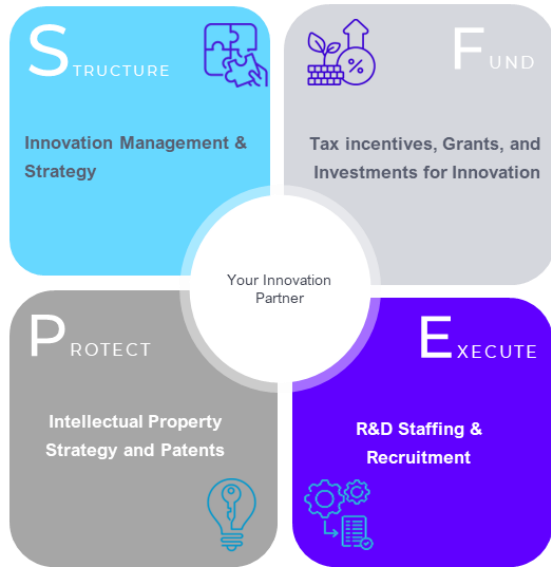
STRUCTURE

Innovation Management & Strategy

FUND

Tax incentives, Grants, and Investments for Innovation

Your Innovation Partner

PROTECT

Intellectual Property Strategy and Patents

EXECUTE

R&D Staffing & Recruitment